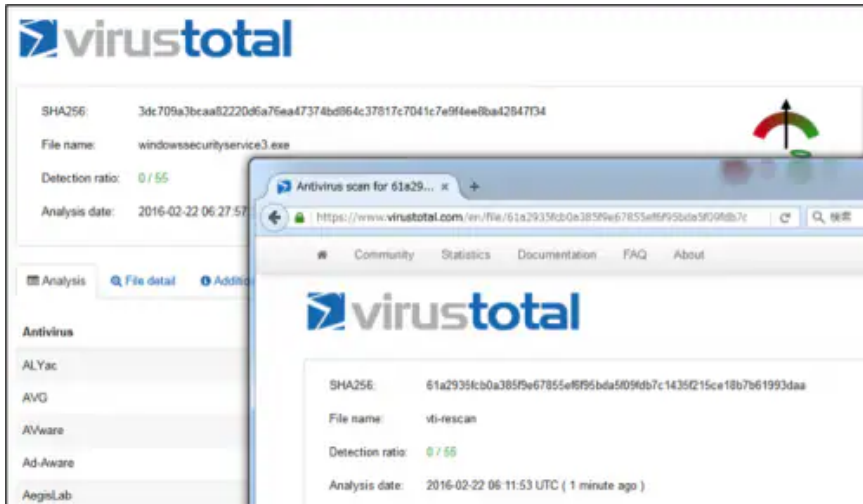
virustotal

SHA256: 3dc709a3bcaa82220d6a76ea47374bd864c37817c7041c7e9f4ee8ba42847f34

File name: windowssecurityservice3.exe

Detection ratio: 0 / 55

Analysis date: 2016-02-22 06:27:57

Analysis | File detail | Additi

Antivirus

ALYac

AVG

AVware

Ad-Aware

AegisLab

Antivirus scan for 61a29... ×

https://www.virustotal.com/en/file/61a2935fcb0a385f9e67855ef6f95bda5f09fdb7c

Community Statistics Documentation FAQ About

virustotal

SHA256: 61a2935fcb0a385f9e67855ef6f95bda5f09fdb7c1435f215ce18b7b61993daa

File name: vti-rescan

Detection ratio: 0 / 55

Analysis date: 2016-02-22 06:11:53 UTC ( 1 minute ago )